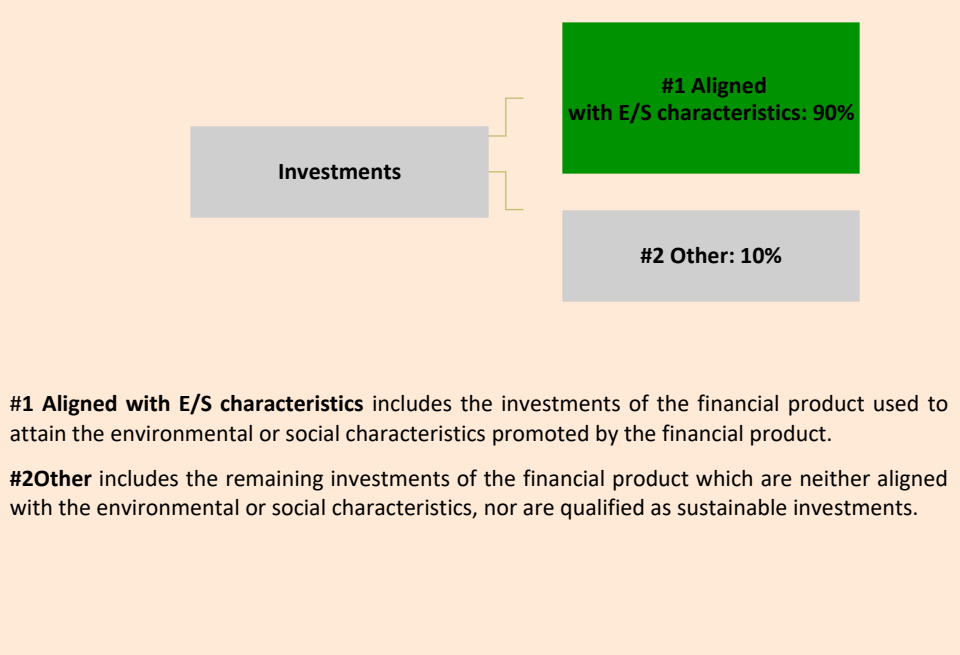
#1 Aligned with E/S characteristics: 90%

Investments

#2 Other: 10%

#1 Aligned with E/S characteristics includes the investments of the financial product used to attain the environmental or social characteristics promoted by the financial product.

#2Other includes the remaining investments of the financial product which are neither aligned with the environmental or social characteristics, nor are qualified as sustainable investments.